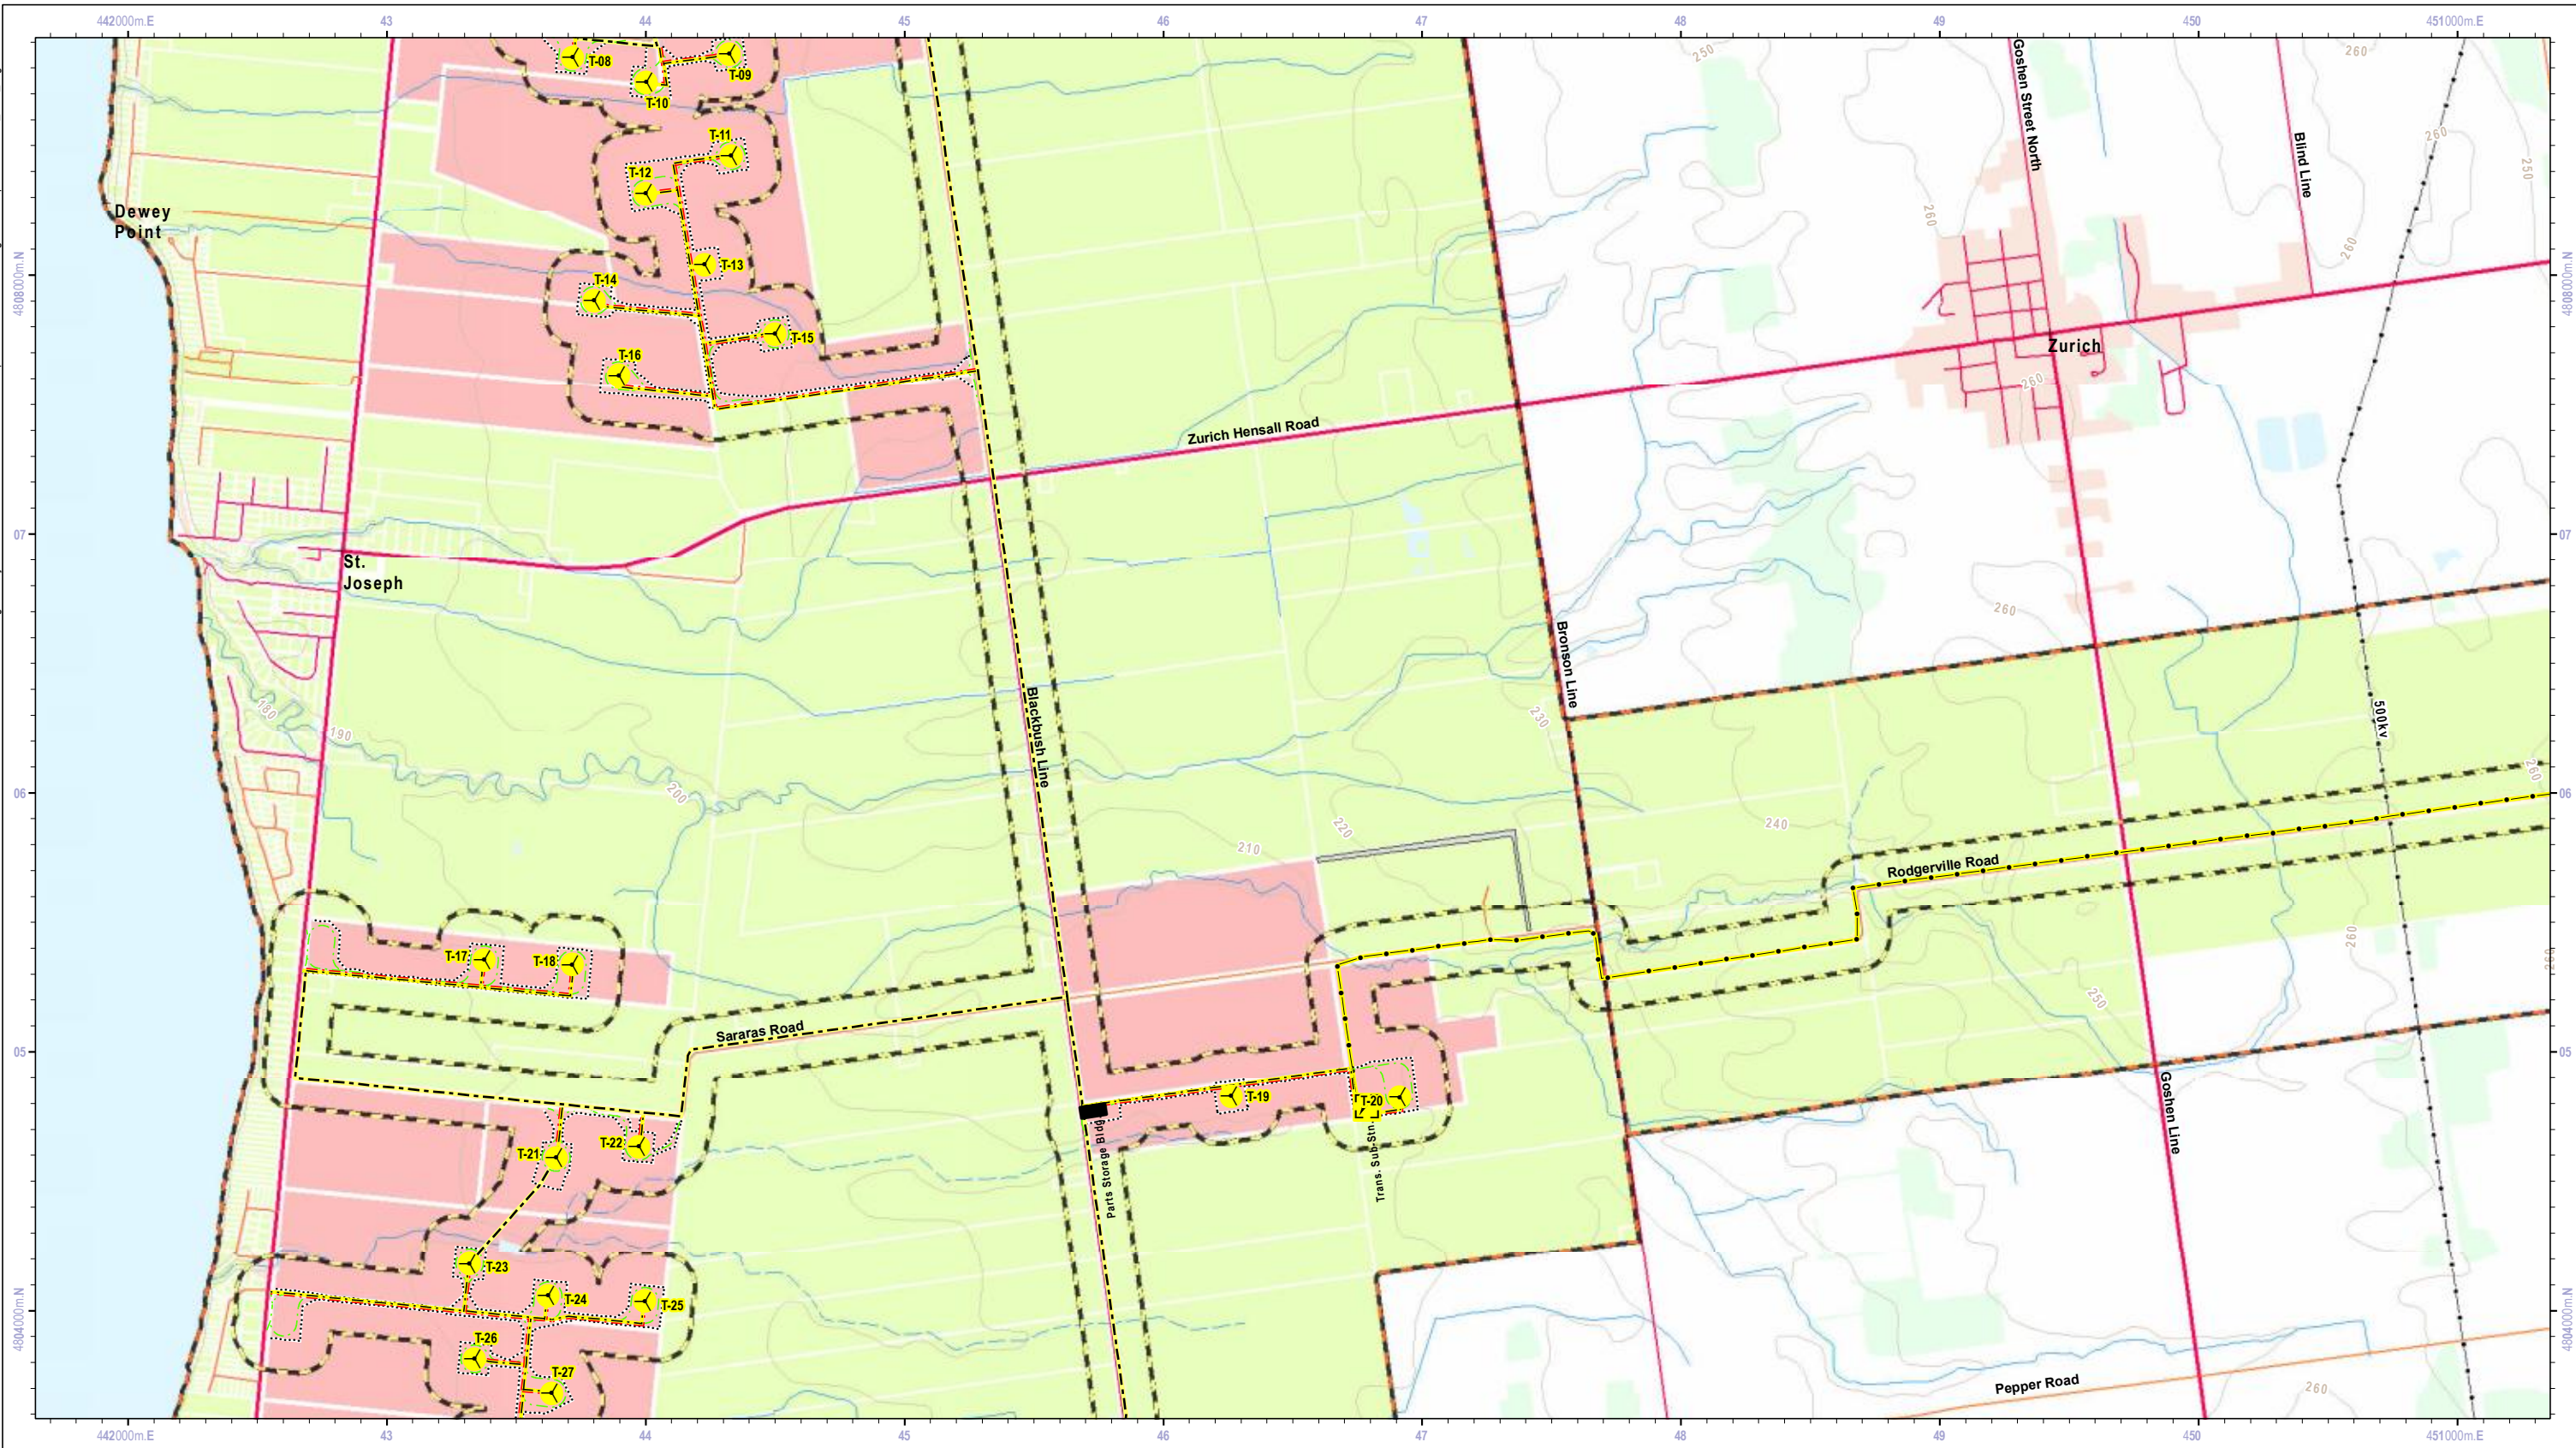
442000m.E 43 44 45 46 47 48 49 450 451000m.E

T-08
T-09
T-10
T-11
T-12
T-13
T-14
T-15
T-16
Dewey Point
St. Joseph
Zurich
Goshen Street North
Blind Line
Zurich Hensall Road
Blackbush Line
Bronson Line
500kv
Rodgerville Road
Sararas Road
T-17
T-18
T-19
T-20
T-21
T-22
T-23
T-24
T-25
T-26
T-27
Parts Storage Bldg
Trans. Sub-Stn.
Goshen Line
Pepper Road
250
260
260
260
250
260
260
260
260
180
190
200
210
220
230
240
250
260
260
260

4808000m.N
07
06
05
4804000m.N

442000m.E 43 44 45 46 47 48 49 450 451000m.E